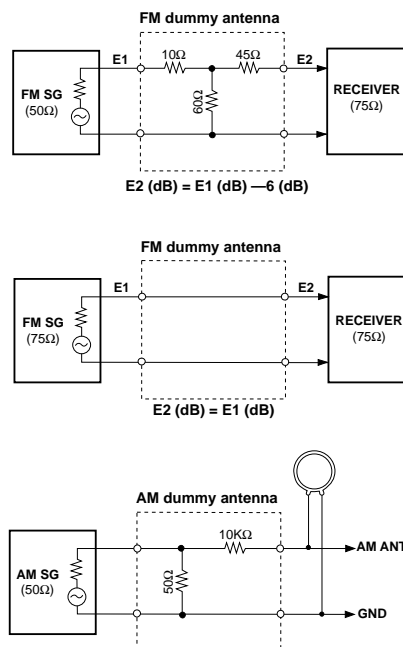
FM dummy antenna

E1

10Ω

45Ω

E2

FM SG
(50Ω)

60Ω

RECEIVER
(75Ω)

E2 (dB) = E1 (dB) —6 (dB)

FM dummy antenna

E1

E2

FM SG
(75Ω)

RECEIVER
(75Ω)

E2 (dB) = E1 (dB)

AM dummy antenna

10KΩ

AM ANT

AM SG
(50Ω)

50Ω

GND